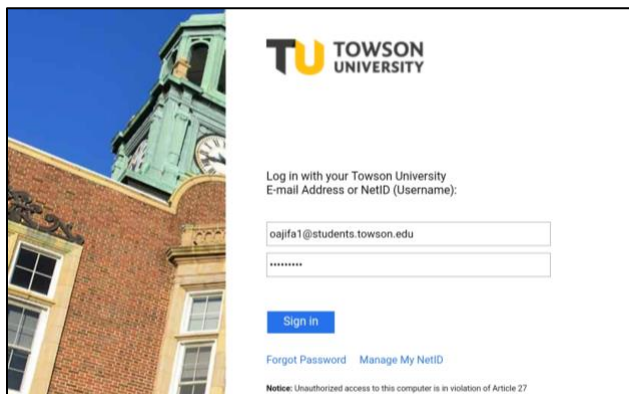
TU TOWSON UNIVERSITY

Log in with your Towson University E-mail Address or NetID (Username):

oajifa1@students.towson.edu

•••••••••

Sign in

Forgot Password Manage My NetID

Notice: Unauthorized access to this computer is in violation of Article 27